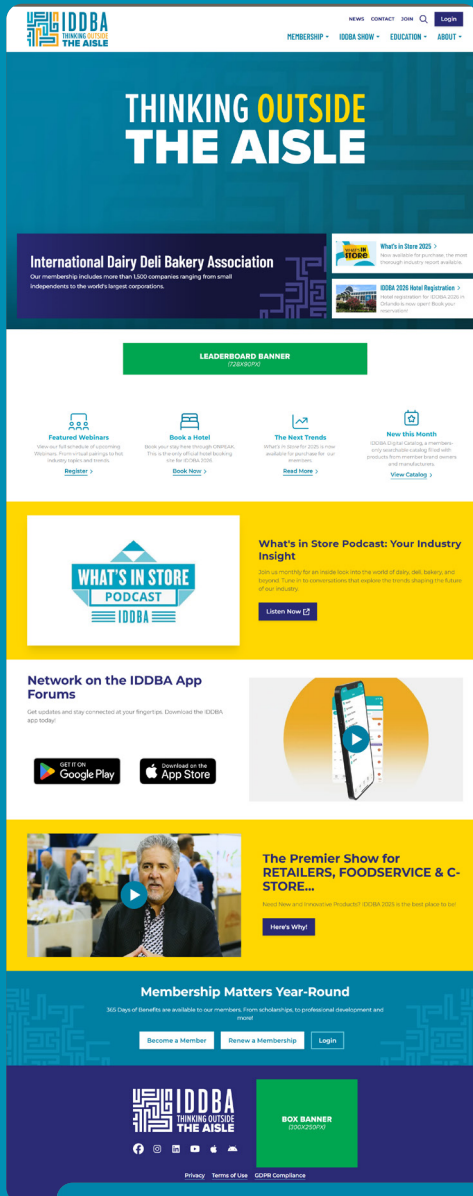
IDDBA THINKING OUTSIDE THE AISLE

NEWS CONTACT JOIN Login

MEMBERSHIP IDDBA SHOW EDUCATION ABOUT

THINKING OUTSIDE THE AISLE

International Dairy Deli Bakery Association

Our membership includes more than 1,500 companies ranging from small independents to the world's largest corporations.

What's in Store 2025 >

Now available for purchase, the most thorough industry report available.

IDDBA 2026 Hotel Registration >

Hotel registration for IDDBA 2026 in Orlando is now open! Book your reservation!

LEADERBOARD BANNER
(728X90PX)

Featured Webinars

View our full schedule of upcoming Webinars. From virtual events to hot industry topics and trends.

Register >

Book a Hotel

Book your stay here through ONPEAK. This is the only official hotel booking site for IDDBA 2026.

Book Now >

The Next Trends

What's in Store for 2025 is now available for purchase for our members.

Read More >

New this Month

IDDBA Digital Catalog, a members-only searchable catalog filled with products from member brand owners and manufacturers.

View Catalog >

WHAT'S IN STORE PODCAST IDDBA

What's in Store Podcast: Your Industry Insight

Join us monthly for an inside look into the world of dairy, deli, bakery, and beyond. Tune in to conversations that explore the trends shaping the future of our industry.

Listen Now

Network on the IDDBA App Forums

Get updates and stay connected at your fingertips. Download the IDDBA app today!

GET IT ON Google Play

Download on the App Store

The Premier Show for RETAILERS, FOODSERVICE & C-STORE...

Need New and Innovative Products? IDDBA 2025 is the best place to be!

Here's Why!

Membership Matters Year-Round

365 Days of Benefits are available to our members. From scholarships, to professional development and more!

Become a Member Renew a Membership Login

IDDBA THINKING OUTSIDE THE AISLE

BOX BANNER
(300X250PX)

Privacy Terms of Use GDPR Compliance